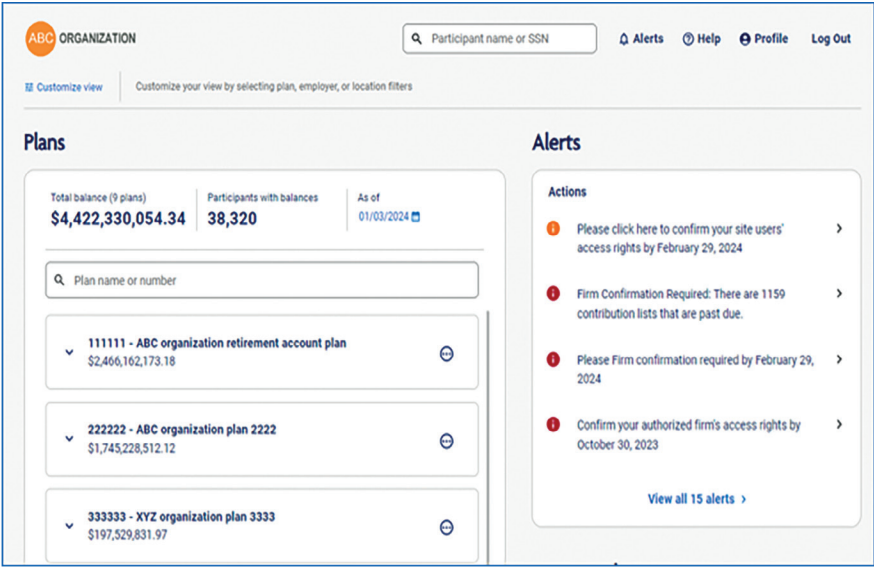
ABC ORGANIZATION

Participant name or SSN

Alerts Help Profile Log Out

Customize view

Customize your view by selecting plan, employer, or location filters

Plans

Total balance (9 plans)
$4,422,330,054.34

Participants with balances
38,320

As of
01/03/2024

Plan name or number

111111 - ABC organization retirement account plan
$2,466,162,173.18

222222 - ABC organization plan 2222
$1,745,228,512.12

333333 - XYZ organization plan 3333
$197,529,831.97

Alerts

Actions

Please click here to confirm your site users' access rights by February 29, 2024

Firm Confirmation Required: There are 1159 contribution lists that are past due.

Please Firm confirmation required by February 29, 2024

Confirm your authorized firm's access rights by October 30, 2023

View all 15 alerts